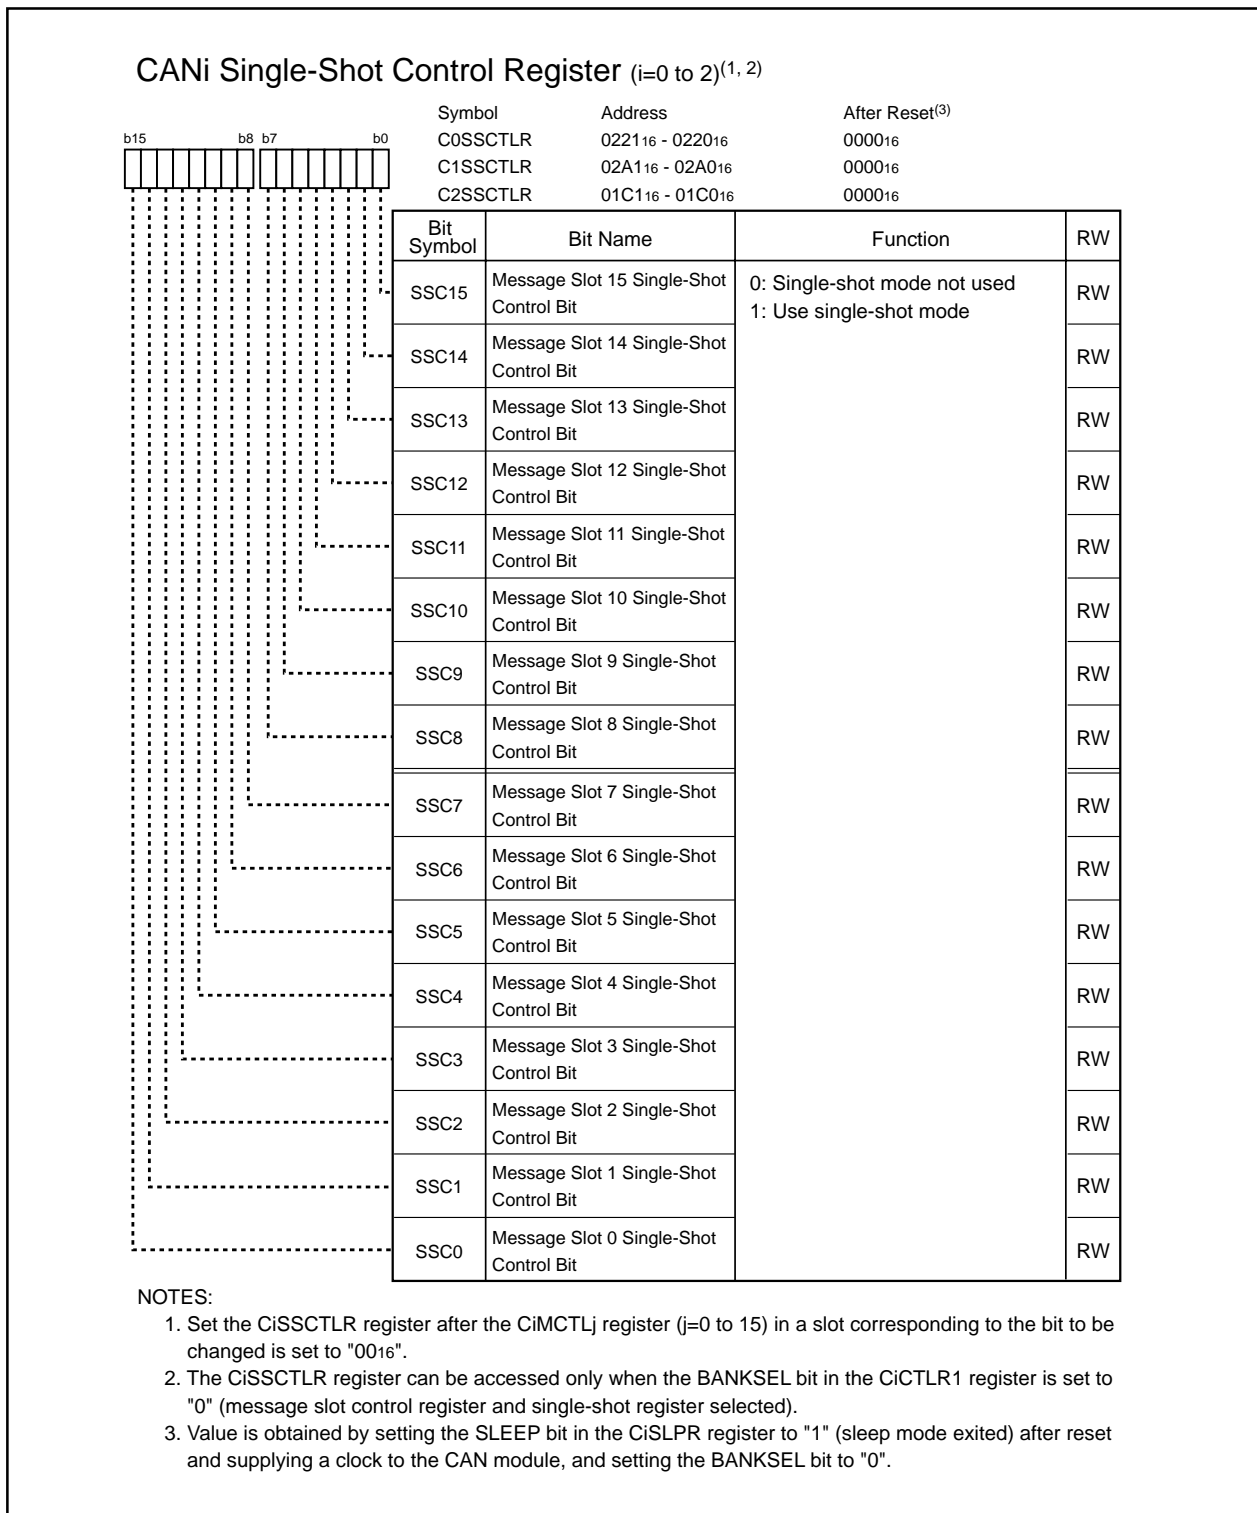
CANi Single-Shot Control Register (i=0 to 2)$^{(1, 2)}$

b15 b8 b7 b0

| Symbol | Address | After Reset$^{(3)}$ |
|---|---|---|
| C0SSCTLR | $0221_{16}$ - $0220_{16}$ | $0000_{16}$ |
| C1SSCTLR | $02A1_{16}$ - $02A0_{16}$ | $0000_{16}$ |
| C2SSCTLR | $01C1_{16}$ - $01C0_{16}$ | $0000_{16}$ |

| Bit Symbol | Bit Name | Function | RW |
|---|---|---|---|
| SSC15 | Message Slot 15 Single-Shot Control Bit | 0: Single-shot mode not used 1: Use single-shot mode | RW |
| SSC14 | Message Slot 14 Single-Shot Control Bit | | RW |
| SSC13 | Message Slot 13 Single-Shot Control Bit | | RW |
| SSC12 | Message Slot 12 Single-Shot Control Bit | | RW |
| SSC11 | Message Slot 11 Single-Shot Control Bit | | RW |
| SSC10 | Message Slot 10 Single-Shot Control Bit | | RW |
| SSC9 | Message Slot 9 Single-Shot Control Bit | | RW |
| SSC8 | Message Slot 8 Single-Shot Control Bit | | RW |
| SSC7 | Message Slot 7 Single-Shot Control Bit | | RW |
| SSC6 | Message Slot 6 Single-Shot Control Bit | | RW |
| SSC5 | Message Slot 5 Single-Shot Control Bit | | RW |
| SSC4 | Message Slot 4 Single-Shot Control Bit | | RW |
| SSC3 | Message Slot 3 Single-Shot Control Bit | | RW |
| SSC2 | Message Slot 2 Single-Shot Control Bit | | RW |
| SSC1 | Message Slot 1 Single-Shot Control Bit | | RW |
| SSC0 | Message Slot 0 Single-Shot Control Bit | | RW |

NOTES:
1. Set the CiSSCTLR register after the CiMCTLj register (j=0 to 15) in a slot corresponding to the bit to be changed is set to "$00_{16}$".
2. The CiSSCTLR register can be accessed only when the BANKSEL bit in the CiCTLR1 register is set to "0" (message slot control register and single-shot register selected).
3. Value is obtained by setting the SLEEP bit in the CiSLPR register to "1" (sleep mode exited) after reset and supplying a clock to the CAN module, and setting the BANKSEL bit to "0".